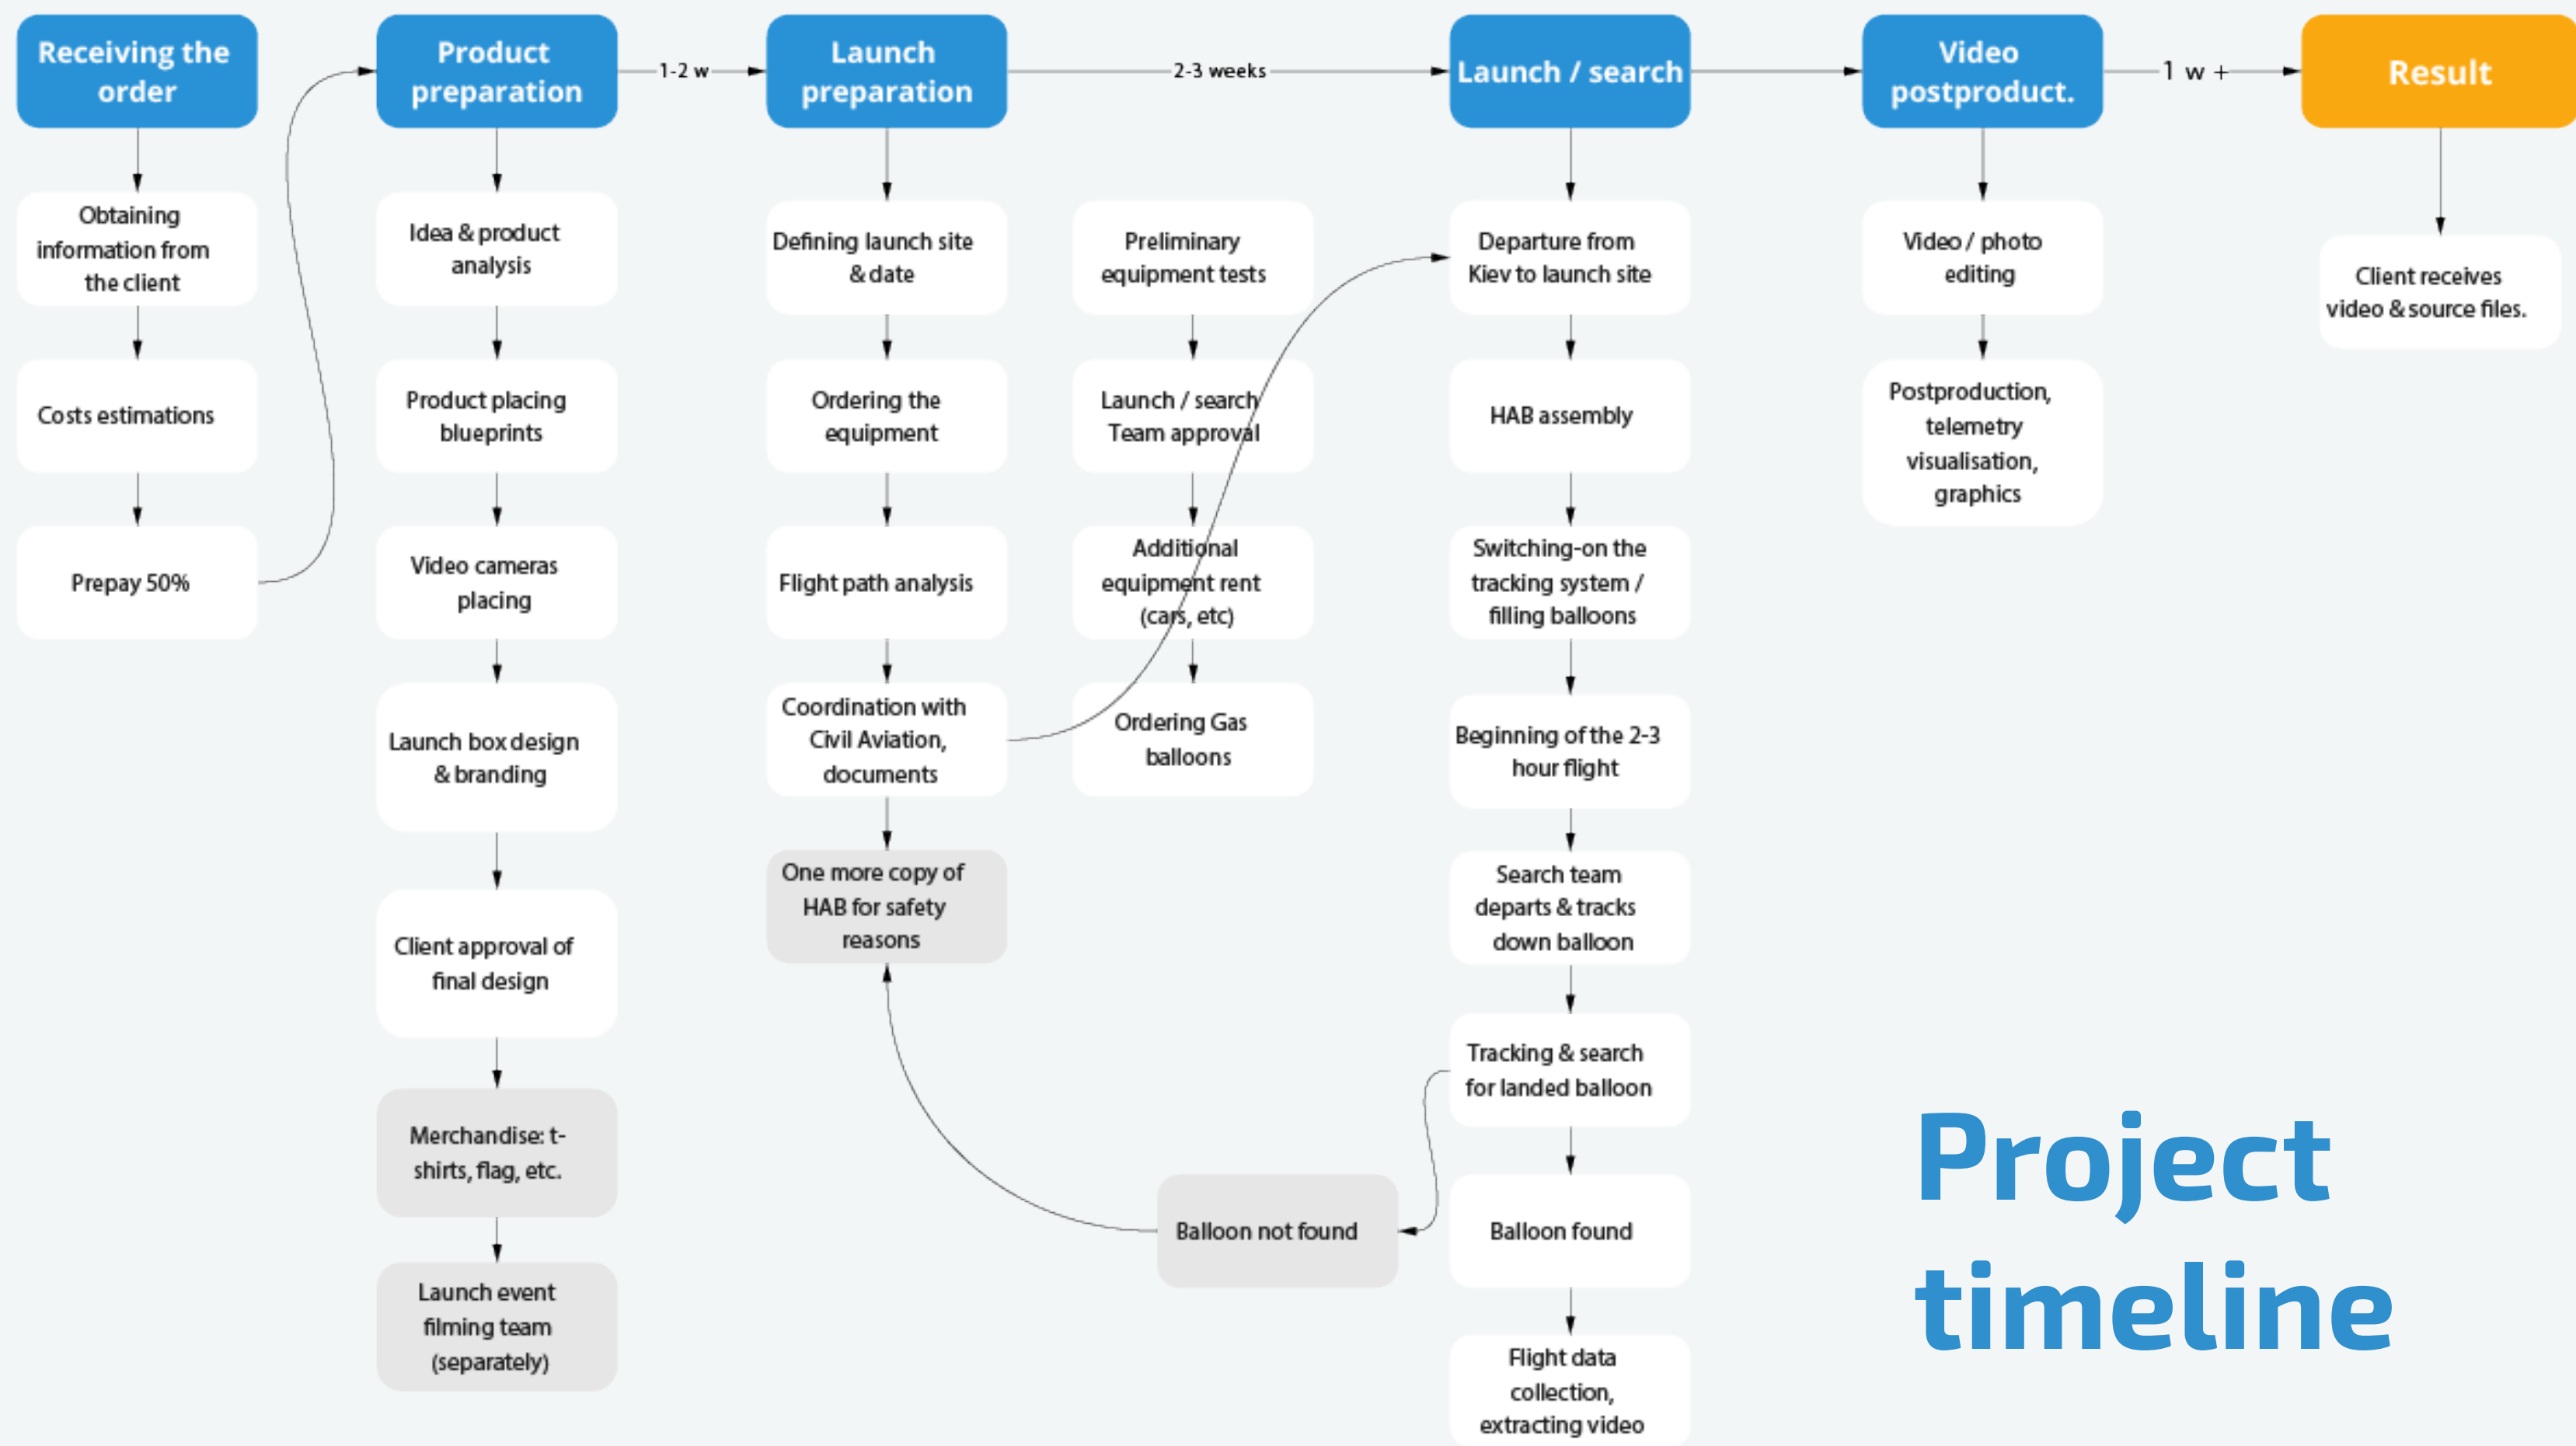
Receiving the order

Obtaining information from the client

Costs estimations

Prepay 50%

Product preparation

1-2 w

Idea & product analysis

Product placing blueprints

Video cameras placing

Launch box design & branding

Client approval of final design

Merchandise: t-shirts, flag, etc.

Launch event filming team (separately)

Launch preparation

2-3 weeks

Defining launch site & date

Ordering the equipment

Flight path analysis

Coordination with Civil Aviation, documents

One more copy of HAB for safety reasons

Preliminary equipment tests

Launch / search Team approval

Additional equipment rent (cars, etc)

Ordering Gas balloons

Launch / search

Departure from Kiev to launch site

HAB assembly

Switching-on the tracking system / filling balloons

Beginning of the 2-3 hour flight

Search team departs & tracks down balloon

Tracking & search for landed balloon

Balloon found

Balloon not found

Flight data collection, extracting video

Video postproduct.

1 w +

Video / photo editing

Postproduction, telemetry visualisation, graphics

Result

Client receives video & source files.

Project timeline